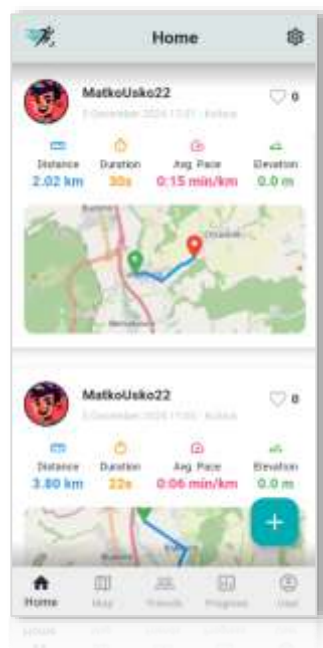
Home

MatkoUsko22
2 December 2024 17:01 · Košice
0

Distance
2.02 km

Duration
30s

Avg. Pace
0:15 min/km

Elevation
0.0 m

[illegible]

MatkoUsko22
2 December 2024 17:00 · Košice
0

Distance
3.80 km

Duration
22s

Avg. Pace
0:06 min/km

Elevation
0.0 m

+

Home
Map
Friends
Progress
User